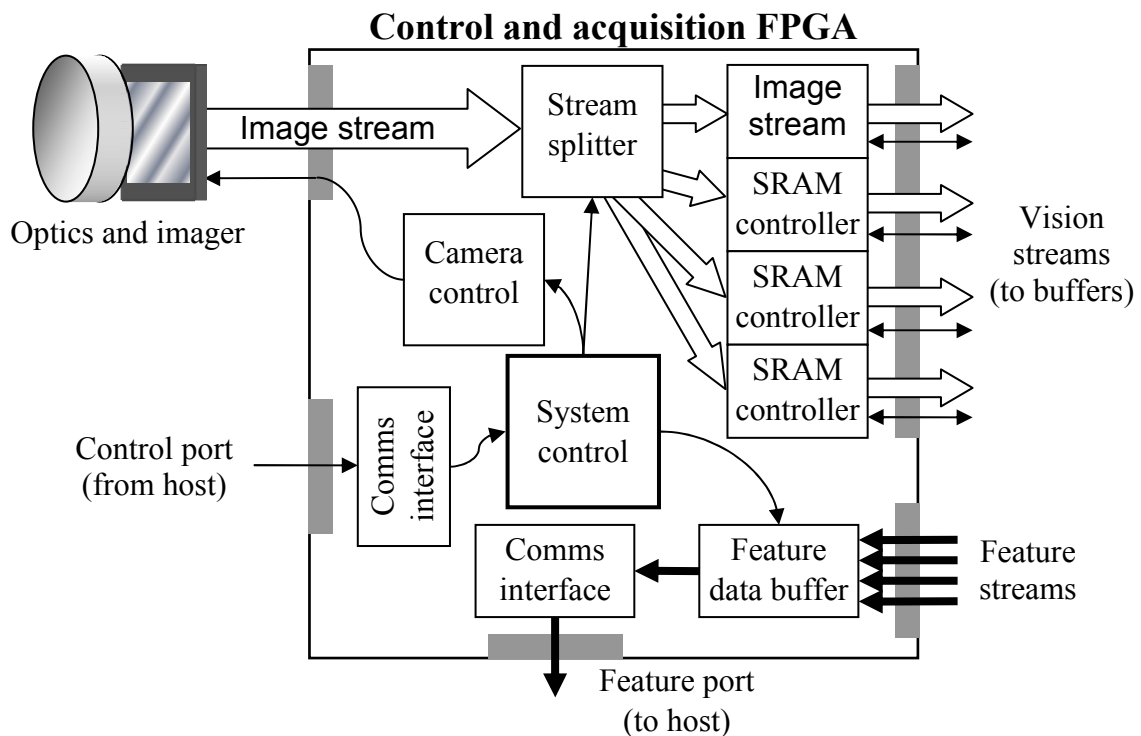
Control and acquisition FPGA

Image stream

Optics and imager

Stream splitter

Image stream

SRAM controller

SRAM controller

SRAM controller

Vision streams (to buffers)

Camera control

Comms interface

System control

Control port (from host)

Comms interface

Feature data buffer

Feature streams

Feature port (to host)